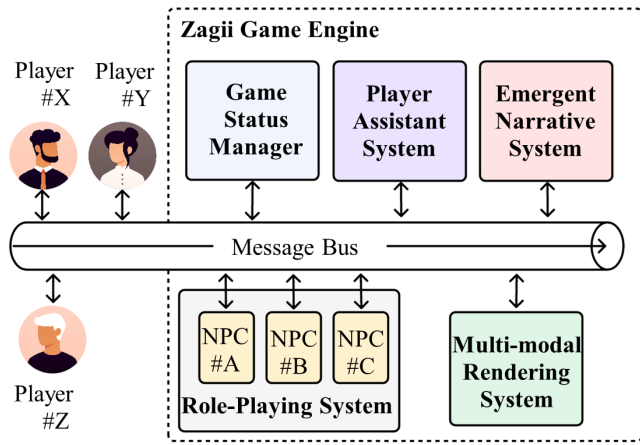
Zagii Game Engine

Player #X

Player #Y

Game Status Manager

Player Assistant System

Emergent Narrative System

Message Bus

NPC #A

NPC #B

NPC #C

Role-Playing System

Multi-modal Rendering System

Player #Z